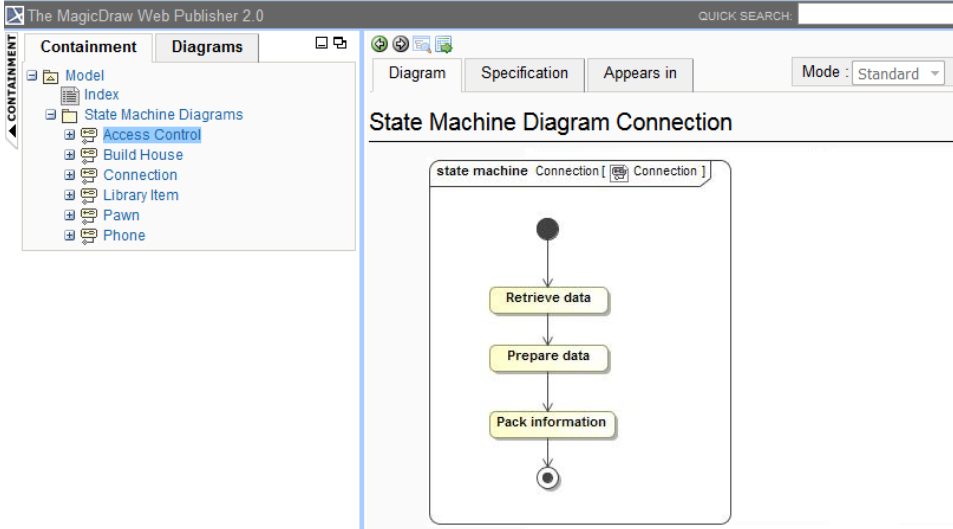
The MagicDraw Web Publisher 2.0

QUICK SEARCH:

CONTAINMENT

Containment

Diagrams

Model

Index

State Machine Diagrams

Access Control

Build House

Connection

Library Item

Pawn

Phone

Diagram

Specification

Appears in

Mode : Standard

State Machine Diagram Connection

state machine Connection [ Connection ]

Retrieve data

Prepare data

Pack information